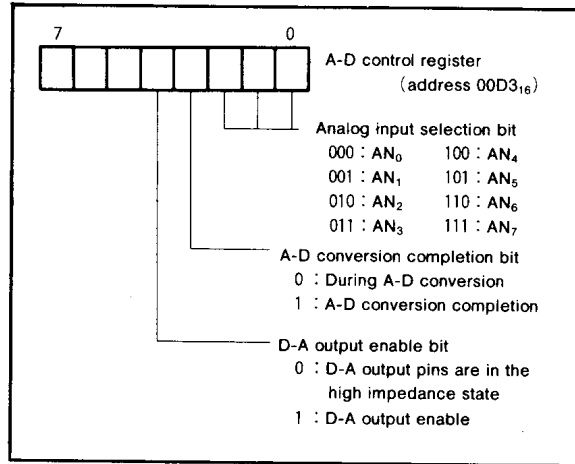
7 0

A-D control register (address 00D3$_{16}$)

Analog input selection bit
000 : AN$_0$ 100 : AN$_4$
001 : AN$_1$ 101 : AN$_5$
010 : AN$_2$ 110 : AN$_6$
011 : AN$_3$ 111 : AN$_7$

A-D conversion completion bit
0 : During A-D conversion
1 : A-D conversion completion

D-A output enable bit
0 : D-A output pins are in the high impedance state
1 : D-A output enable